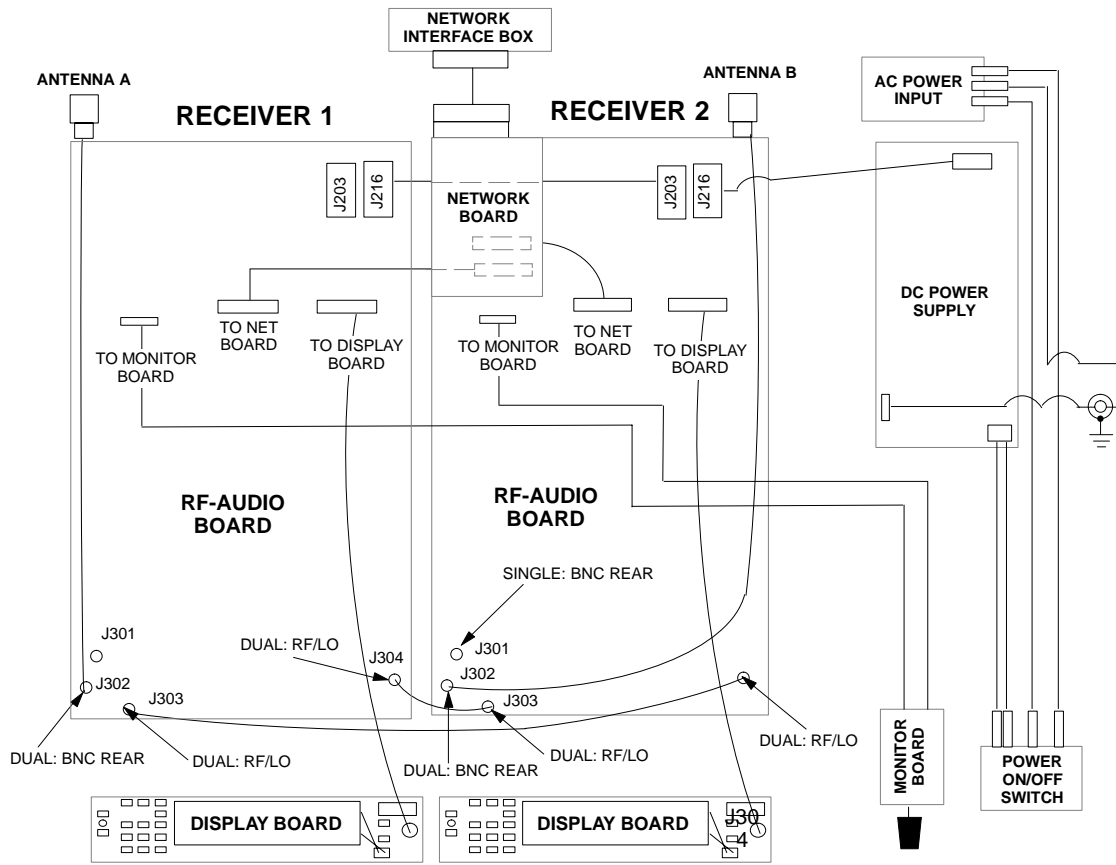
NETWORK INTERFACE BOX

ANTENNA A

RECEIVER 1

RECEIVER 2

ANTENNA B

AC POWER INPUT

J203

J216

NETWORK BOARD

J203

J216

DC POWER SUPPLY

TO NET BOARD

TO DISPLAY BOARD

TO MONITOR BOARD

TO NET BOARD

TO DISPLAY BOARD

TO MONITOR BOARD

RF-AUDIO BOARD

RF-AUDIO BOARD

SINGLE: BNC REAR

J301

DUAL: RF/LO

J304

J301

J302

J303

J302

J303

DUAL: BNC REAR

DUAL: RF/LO

DUAL: BNC REAR

DUAL: RF/LO

DUAL: RF/LO

MONITOR BOARD

POWER ON/OFF SWITCH

DISPLAY BOARD

DISPLAY BOARD

J30
4